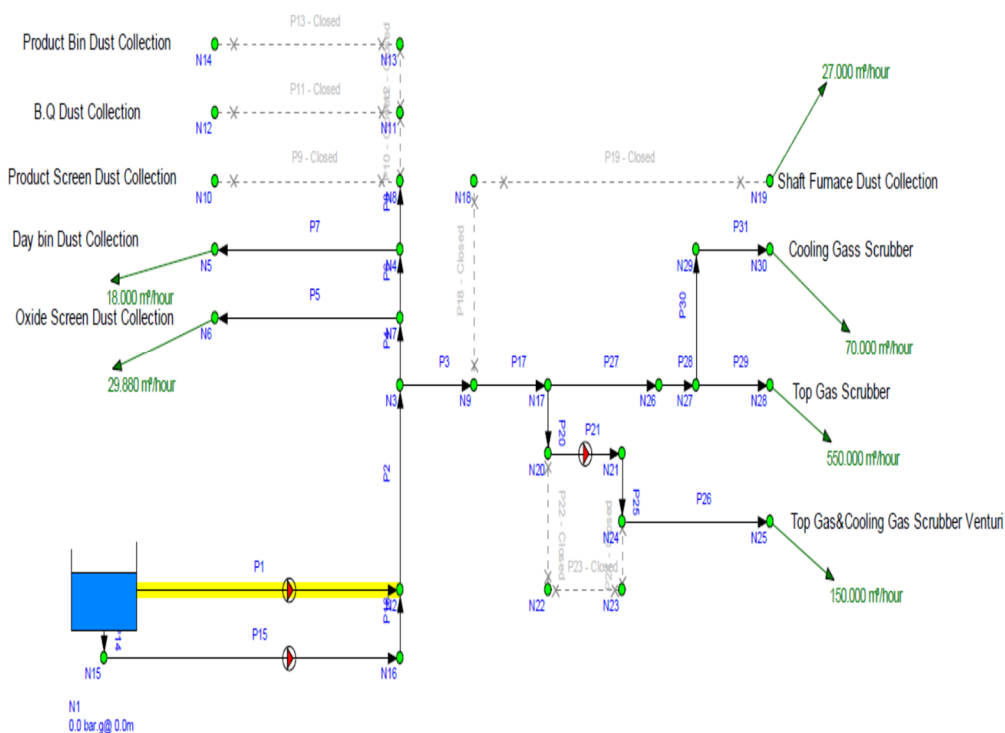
Product Bin Dust Collection
N14
P13 - Closed
N13

B.Q Dust Collection
N12
P11 - Closed
N11

Product Screen Dust Collection
N10
P9 - Closed
N8

P12 - Closed
P10 - Closed

Day bin Dust Collection
N5
P7
N4
18.000 m³/hour

Oxide Screen Dust Collection
N6
P5
N7
29.880 m³/hour

N3
P3
N9
P2

N18
P19 - Closed
N19
Shaft Furnace Dust Collection
27.000 m³/hour

P18 - Closed

P31
N29
N30
Cooling Gass Scrubber
P30
70.000 m³/hour

P17
P27
P28
P29
N17
N26
N27
N28
Top Gas Scrubber
550.000 m³/hour

P20
P21
N20
N21
P25
P26
N24
N25
Top Gas&Cooling Gas Scrubber Venturi
150.000 m³/hour

P22 - Closed
P23 - Closed
P24 - Closed
N22
N23

P1
P15
P14
P16
N2
N15
N16

N1
0.0 bar.g@ 0.0m